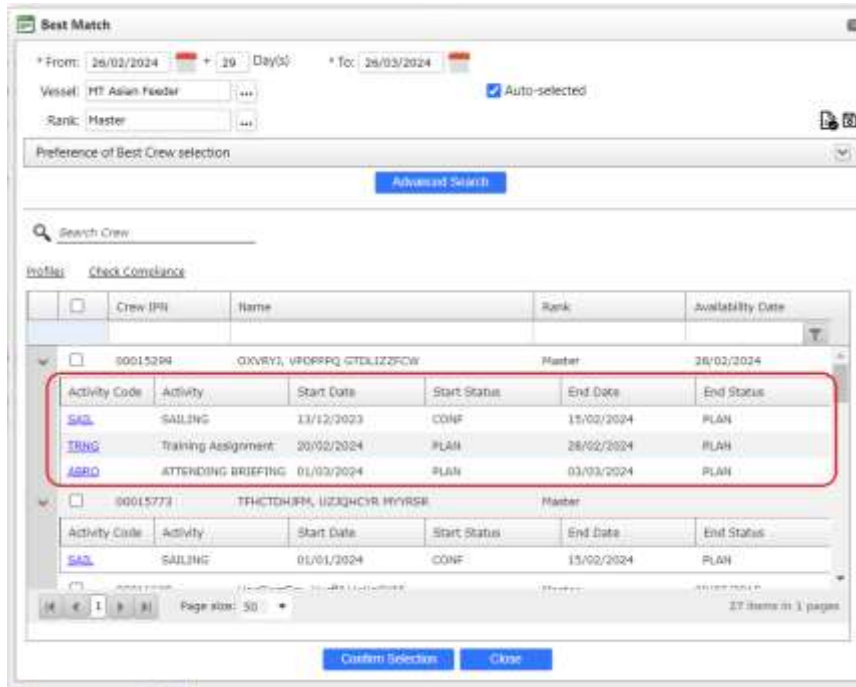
Best Match

* From: 26/02/2024 + 29 Day(s) * To: 26/03/2024

Vessel: MT Asian Feeder ...

Auto-selected

Rank: Master ...

Preference of Best Crew selection

Advanced Search

Search Crew

Profiles Check Compliance

| | Crew IPN | Name | Rank | Availability Date |
|---|---|---|---|---|
| | 00015294 | OXVRYI, VPOPPPQ GTDLIZZFCW | Master | 26/02/2024 |

| Activity Code | Activity | Start Date | Start Status | End Date | End Status |
|---|---|---|---|---|---|
| SAIL | SAILING | 13/12/2023 | CONF | 15/02/2024 | PLAN |
| TRNG | Training Assignment | 20/02/2024 | PLAN | 28/02/2024 | PLAN |
| ABRO | ATTENDING BRIEFING | 01/03/2024 | PLAN | 03/03/2024 | PLAN |

| | Crew IPN | Name | Rank | Availability Date |
|---|---|---|---|---|
| | 00015773 | TFHCTDHJFM, UZJQHCYR MYYRSR | Master | |

| Activity Code | Activity | Start Date | Start Status | End Date | End Status |
|---|---|---|---|---|---|
| SAIL | SAILING | 01/01/2024 | CONF | 15/02/2024 | PLAN |

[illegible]

1 Page size: 50

27 items in 1 pages

Confirm Selection Close